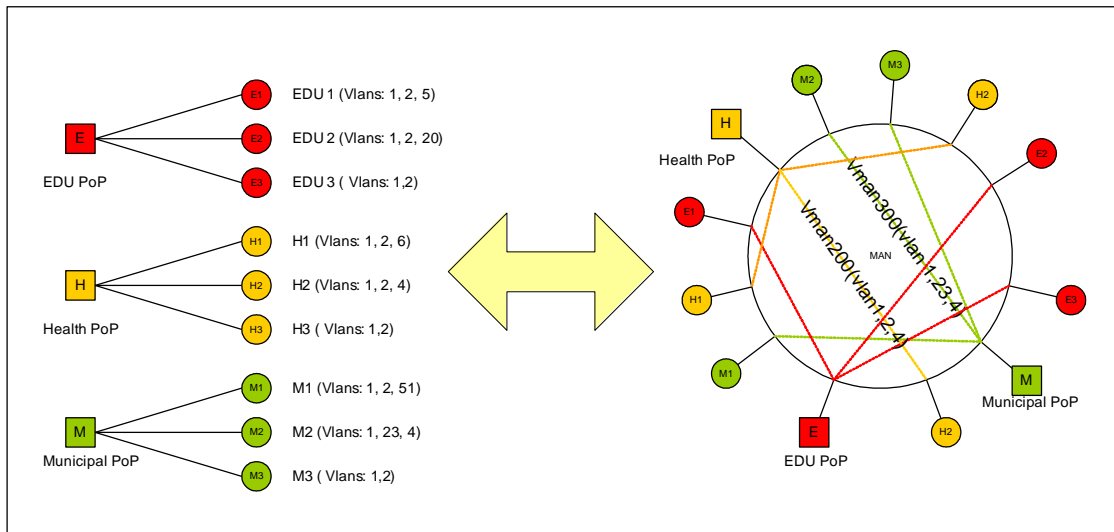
E

EDU PoP

E1 EDU 1 (Vlans: 1, 2, 5)

E2 EDU 2 (Vlans: 1, 2, 20)

E3 EDU 3 ( Vlans: 1,2)

H

Health PoP

H1 H1 (Vlans: 1, 2, 6)

H2 H2 (Vlans: 1, 2, 4)

H3 H3 ( Vlans: 1,2)

M

Municipal PoP

M1 M1 (Vlans: 1, 2, 51)

M2 M2 (Vlans: 1, 23, 4)

M3 M3 ( Vlans: 1,2)

M2

M3

H2

H

Health PoP

E2

E1

Vman300(vlan1,23,4)

Vman200(vlan1,2,4)

MAN

E3

H1

M1

M

Municipal PoP

E

EDU PoP

H2